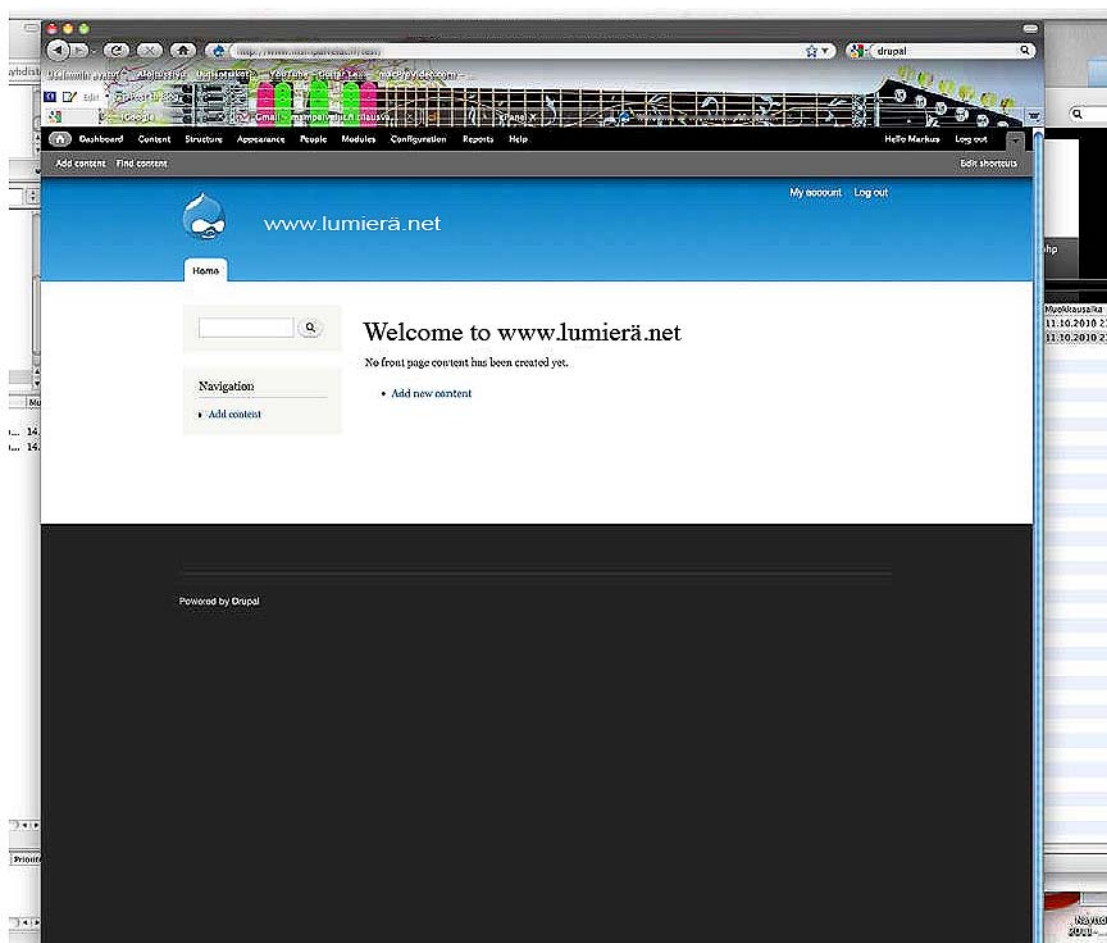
drupal

Dashboard Content Structure Appearance People Modules Configuration Reports Help Hello Markus Log out

Add content Find content Edit shortcuts

My account Log out

www.lumierä.net

Home

Welcome to www.lumierä.net

No front page content has been created yet.

• Add new content

Navigation

• Add content

Powered by Drupal

Muokkausaika
11.10.2010 2
11.10.2010 2